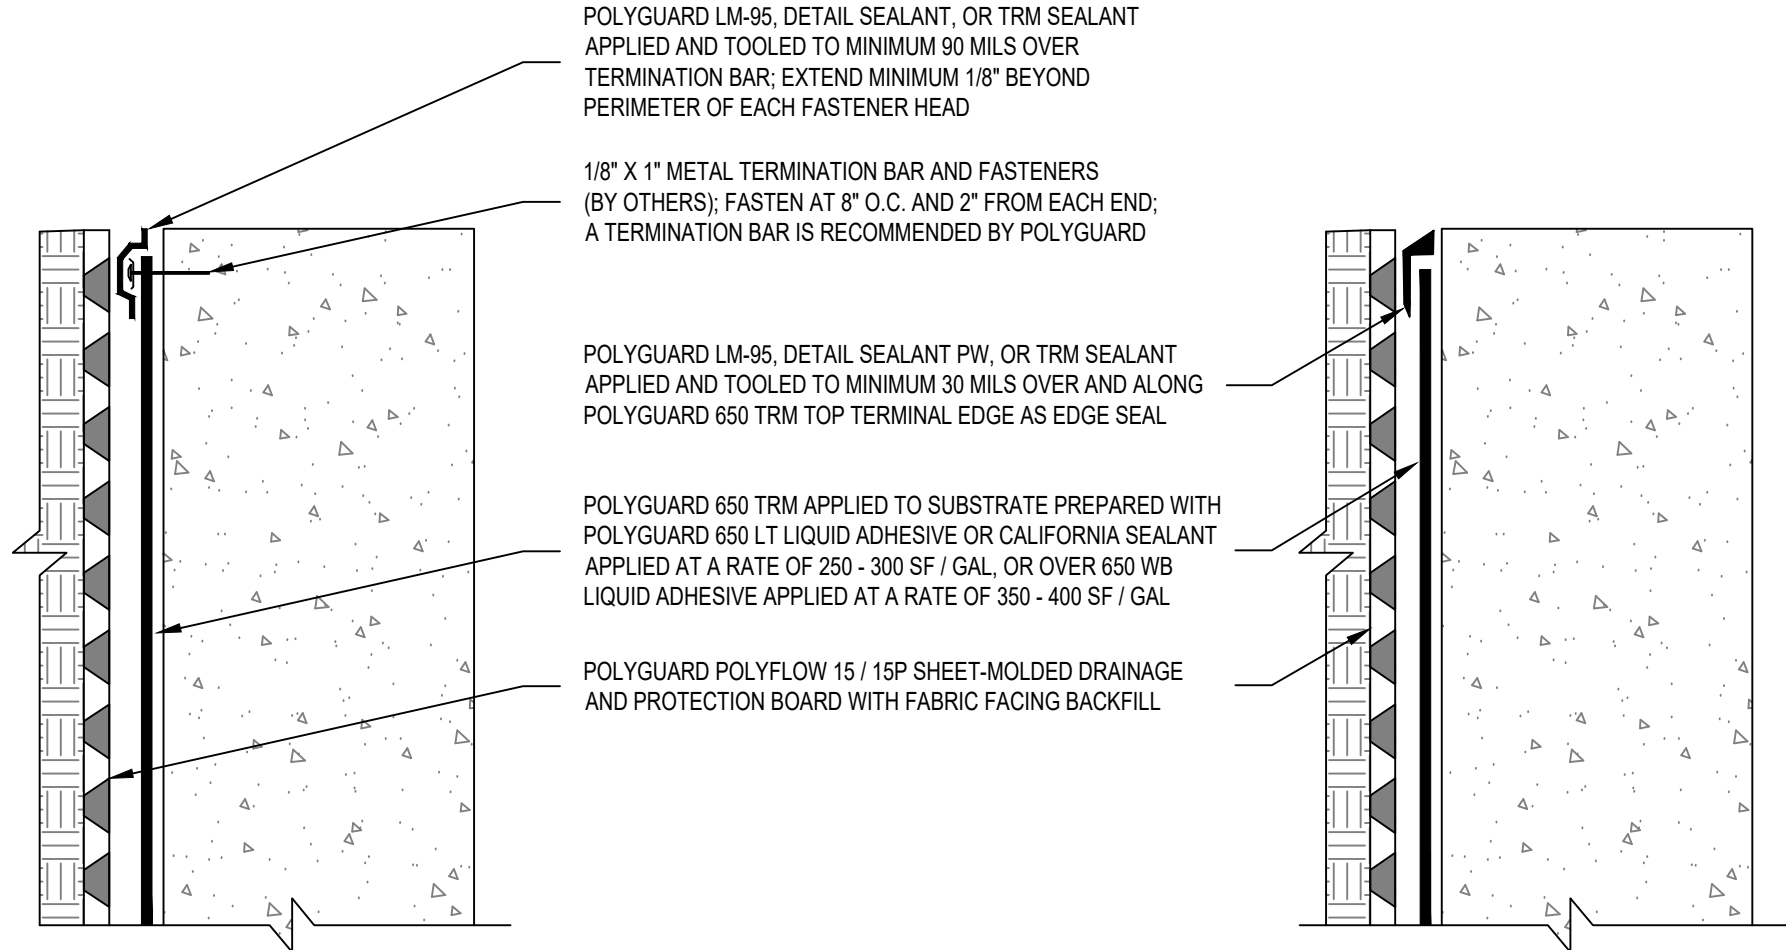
POLYGUARD LM-95, DETAIL SEALANT, OR TRM SEALANT APPLIED AND TOOLED TO MINIMUM 90 MILS OVER TERMINATION BAR; EXTEND MINIMUM 1/8" BEYOND PERIMETER OF EACH FASTENER HEAD

1/8" X 1" METAL TERMINATION BAR AND FASTENERS (BY OTHERS); FASTEN AT 8" O.C. AND 2" FROM EACH END; A TERMINATION BAR IS RECOMMENDED BY POLYGUARD

POLYGUARD LM-95, DETAIL SEALANT PW, OR TRM SEALANT APPLIED AND TOOLED TO MINIMUM 30 MILS OVER AND ALONG POLYGUARD 650 TRM TOP TERMINAL EDGE AS EDGE SEAL

POLYGUARD 650 TRM APPLIED TO SUBSTRATE PREPARED WITH POLYGUARD 650 LT LIQUID ADHESIVE OR CALIFORNIA SEALANT APPLIED AT A RATE OF 250 - 300 SF / GAL, OR OVER 650 WB LIQUID ADHESIVE APPLIED AT A RATE OF 350 - 400 SF / GAL

POLYGUARD POLYFLOW 15 / 15P SHEET-MOLDED DRAINAGE AND PROTECTION BOARD WITH FABRIC FACING BACKFILL